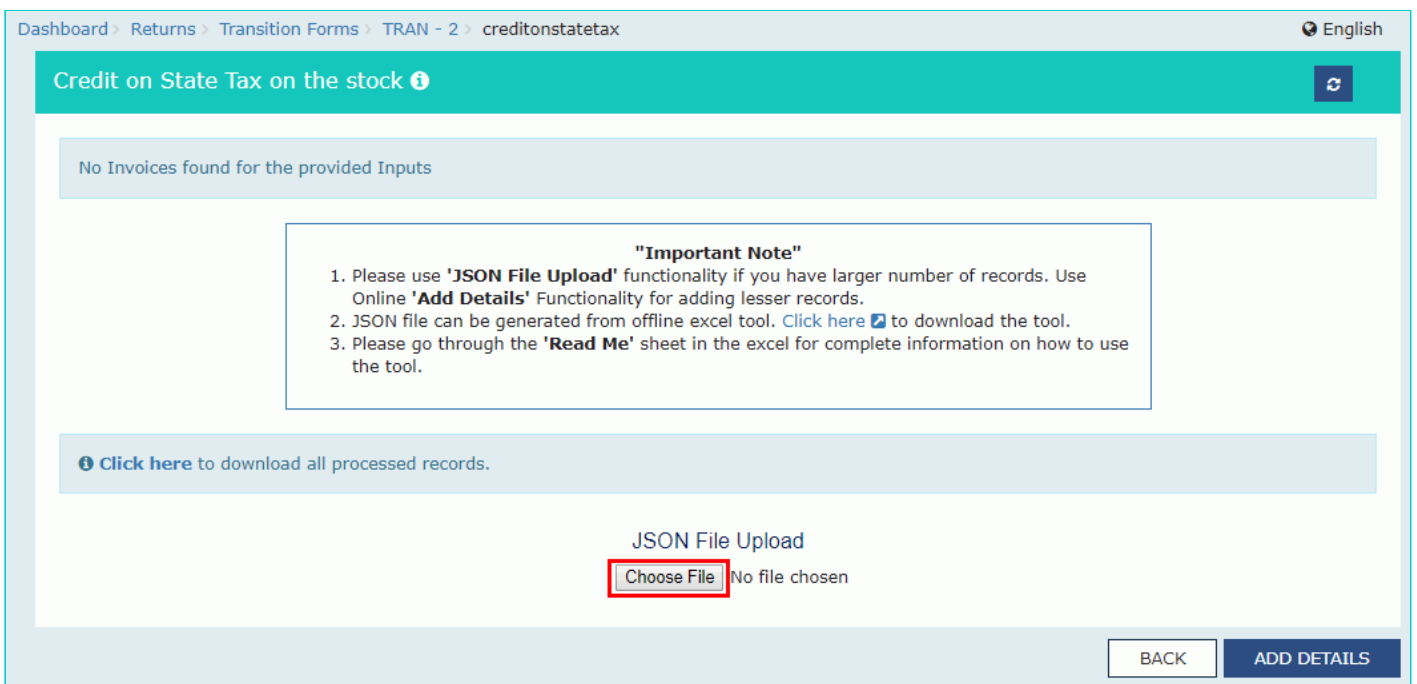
Dashboard > Returns > Transition Forms > TRAN - 2 > creditonstatetax

English

Credit on State Tax on the stock

No Invoices found for the provided Inputs

"Important Note"

1. Please use 'JSON File Upload' functionality if you have larger number of records. Use Online 'Add Details' Functionality for adding lesser records.
2. JSON file can be generated from offline excel tool. Click here to download the tool.
3. Please go through the 'Read Me' sheet in the excel for complete information on how to use the tool.

Click here to download all processed records.

JSON File Upload

Choose File No file chosen

BACK ADD DETAILS